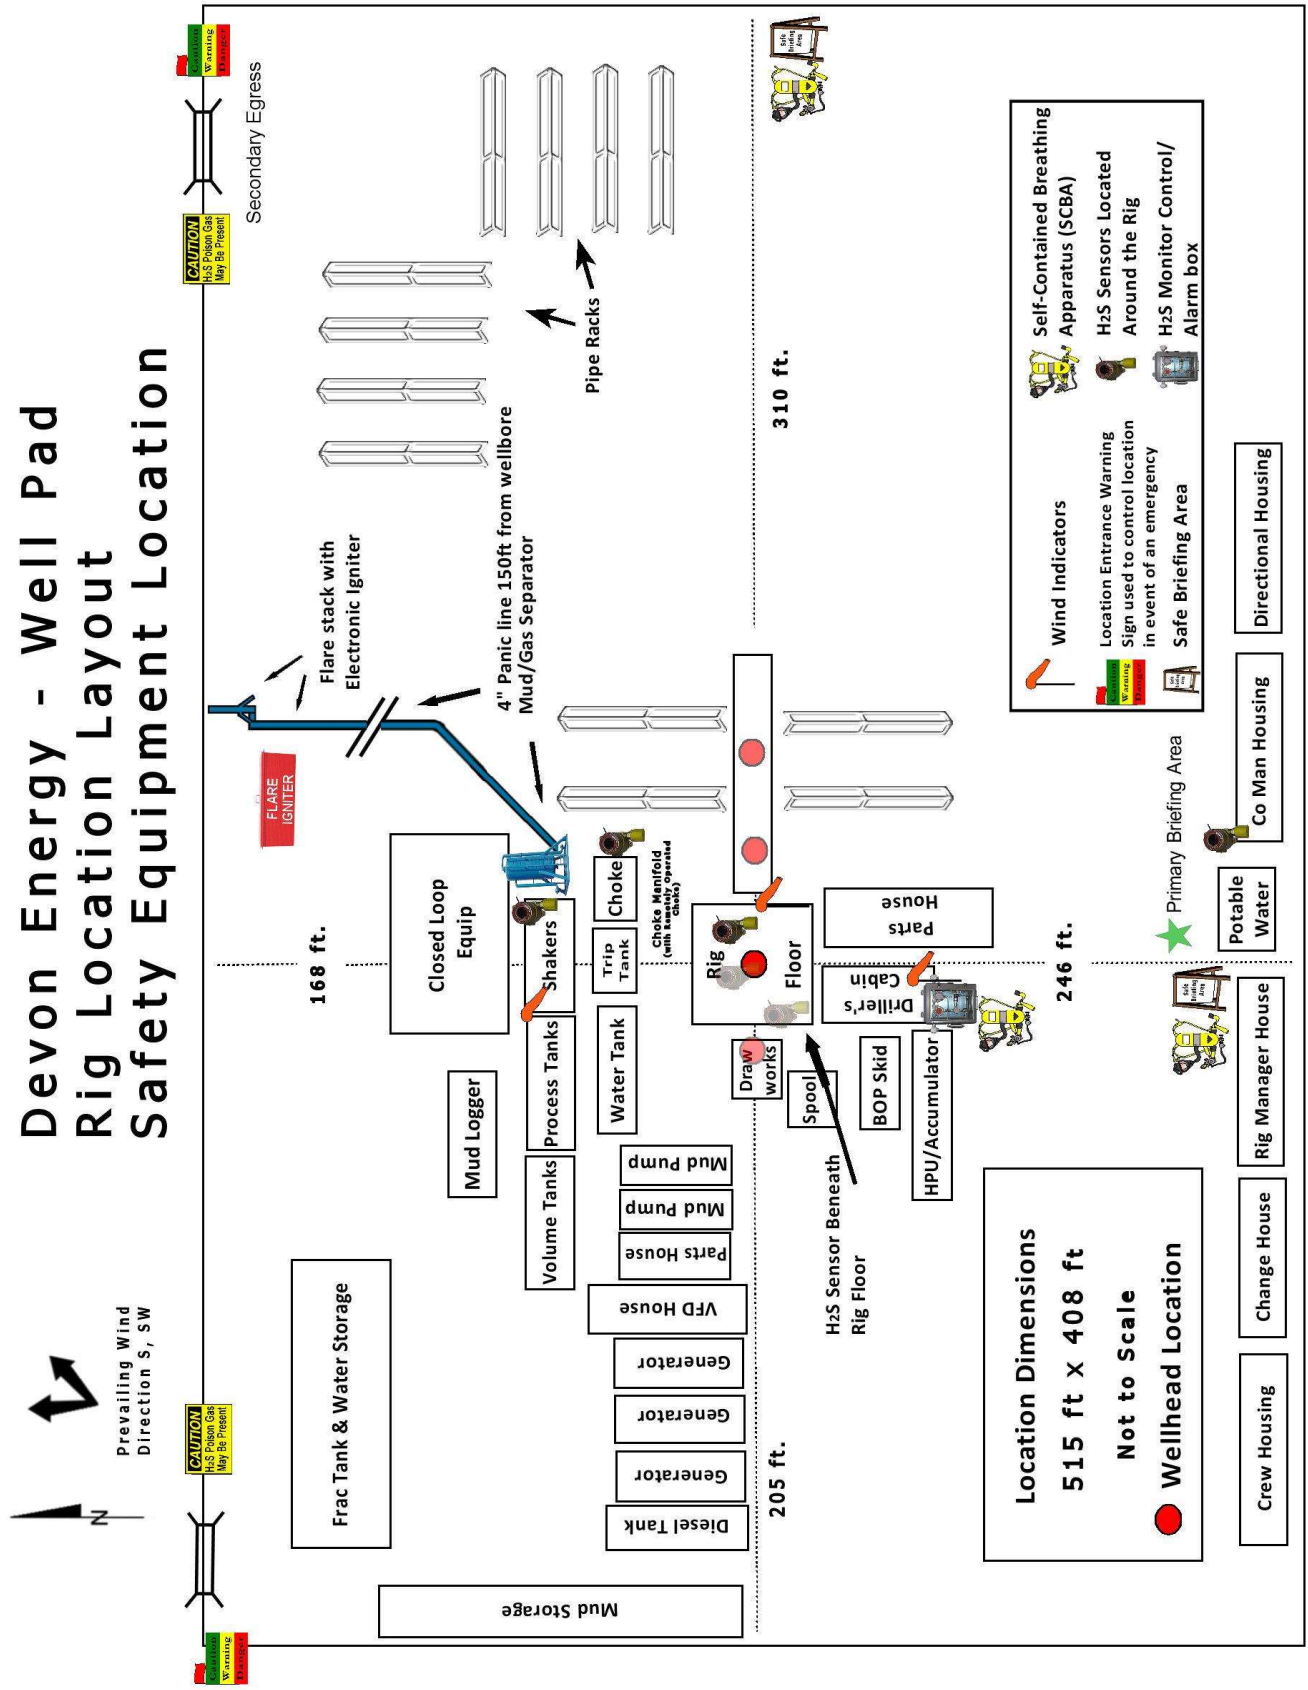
Devon Energy - Well Pad
Rig Location Layout
Safety Equipment Location

Prevailing Wind Direction S, SW

N

CAUTION H2S Poison Gas May Be Present

Caution Warning Danger

Secondary Egress

CAUTION H2S Poison Gas May Be Present

Caution Warning Danger

Flare stack with Electronic Igniter

FLARE IGNITER

4" Panic line 150ft from wellbore Mud/Gas Separator

Pipe Racks

310 ft.

168 ft.

Closed Loop Equip

Shakers

Choke

Choke Manifold (with Remotely Operated Choke)

Trip Tank

Rig Floor

Parts House

Driller's Cabin

Mud Logger

Process Tanks

Water Tank

Draw works

Spool

BOP Skid

HPU/Accumulator

Volume Tanks

Mud Pump

Mud Pump

Parts House

VFD House

Generator

Generator

Generator

Diesel Tank

Frac Tank & Water Storage

Mud Storage

205 ft.

246 ft.

H2S Sensor Beneath Rig Floor

Self-Contained Breathing Apparatus (SCBA)

H2S Sensors Located Around the Rig

H2S Monitor Control/ Alarm box

Wind Indicators

Location Entrance Warning Sign used to control location in event of an emergency

Safe Briefing Area

Directional Housing

Co Man Housing

Primary Briefing Area

Potable Water

Rig Manager House

Change House

Crew Housing

Location Dimensions
515 ft x 408 ft
Not to Scale
Wellhead Location